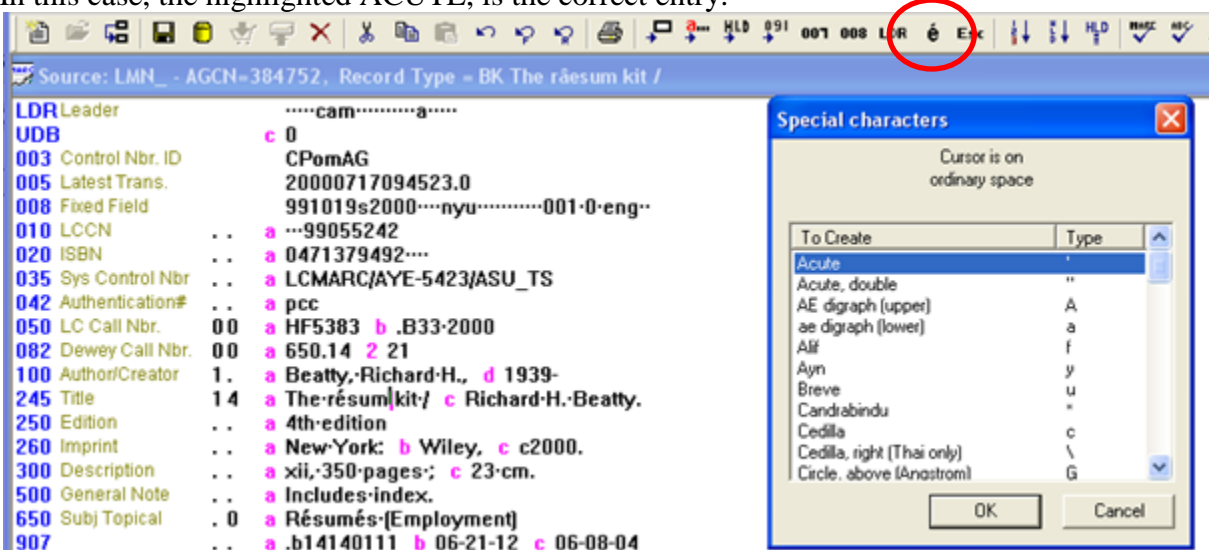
In this case, the highlighted ACUTE, is the correct entry.

HLD 091 007 008 LDR é Esc HLD MARC ABC

Source: LMN_ - AGCN=384752, Record Type = BK The râesum kit /

LDR Leader ·····cam··········a·····
UDB c 0
003 Control Nbr. ID CPomAG
005 Latest Trans. 20000717094523.0
008 Fixed Field 991019s2000····nyu···········001·0·eng··
010 LCCN . . a ···99055242
020 ISBN . . a 0471379492····
035 Sys Control Nbr . . a LCMARC/AYE-5423/ASU_TS
042 Authentication# . . a pcc
050 LC Call Nbr. 0 0 a HF5383 b .B33·2000
082 Dewey Call Nbr. 0 0 a 650.14 2 21
100 Author/Creator 1 . a Beatty,·Richard·H., d 1939-
245 Title 1 4 a The·résum kit·/ c Richard·H.·Beatty.
250 Edition . . a 4th·edition
260 Imprint . . a New·York: b Wiley, c c2000.
300 Description . . a xii,·350·pages·; c 23·cm.
500 General Note . . a Includes·index.
650 Subj Topical . 0 a Résumés·(Employment)
907 . . a .b14140111 b 06-21-12 c 06-08-04

Special characters

Cursor is on ordinary space

| To Create | Type |
|---|---|
| Acute | ' |
| Acute, double | " |
| AE digraph (upper) | A |
| ae digraph (lower) | a |
| Alif | f |
| Ayn | y |
| Breve | u |
| Candrabindu | " |
| Cedilla | c |
| Cedilla, right (Thai only) | \ |
| Circle, above (Angstrom) | G |

OK Cancel